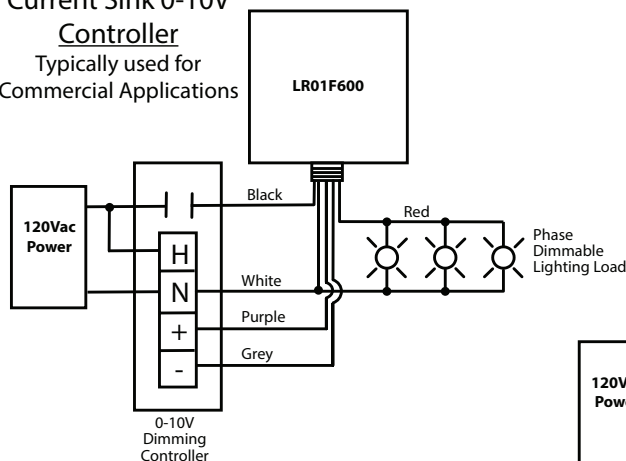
Current Sink 0-10V Controller
Typically used for Commercial Applications

LR01F600

120Vac Power

Black

H
N
+
-

Red

White

Purple

Grey

Phase Dimmable Lighting Load

0-10V Dimming Controller

120V Pow